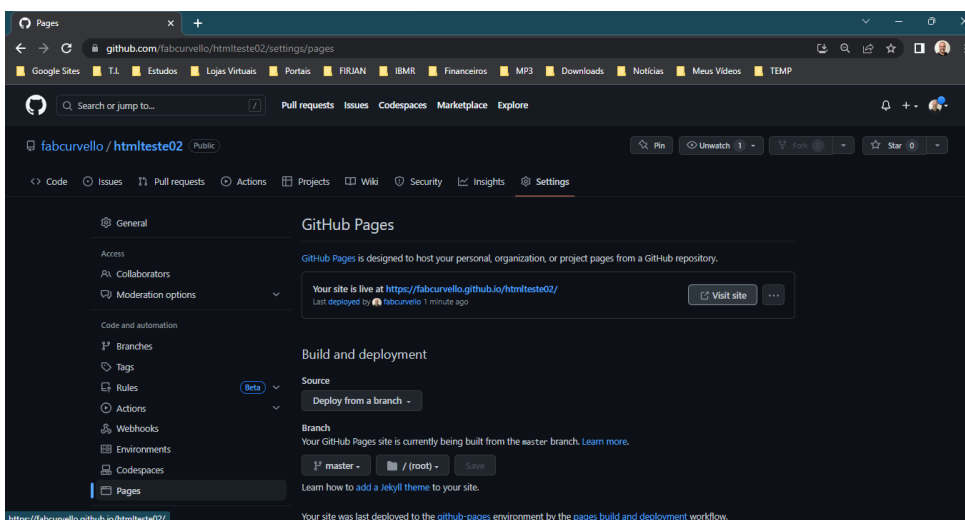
Pages ×
+
github.com/fabcurvello/htmlteste02/settings/pages
Google Sites T.I. Estudos Lojas Virtuais Portais FIRJAN IBMR Financeiros MP3 Downloads Notícias Meus Vídeos TEMP
Search or jump to... /
Pull requests Issues Codespaces Marketplace Explore
fabcurvello / htmlteste02 Public
Pin Unwatch 1 Fork 0 Star 0
Code Issues Pull requests Actions Projects Wiki Security Insights Settings

General
Access
Collaborators
Moderation options
Code and automation
Branches
Tags
Rules Beta
Actions
Webhooks
Environments
Codespaces
Pages

GitHub Pages
GitHub Pages is designed to host your personal, organization, or project pages from a GitHub repository.
Your site is live at https://fabcurvello.github.io/htmlteste02/
Last deployed by fabcurvello 1 minute ago
Visit site

Build and deployment
Source
Deploy from a branch
Branch
Your GitHub Pages site is currently being built from the master branch. Learn more.
master / (root) Save
Learn how to add a Jekyll theme to your site.
Your site was last deployed to the github-pages environment by the pages build and deployment workflow.
https://fabcurvello.github.io/htmlteste02/